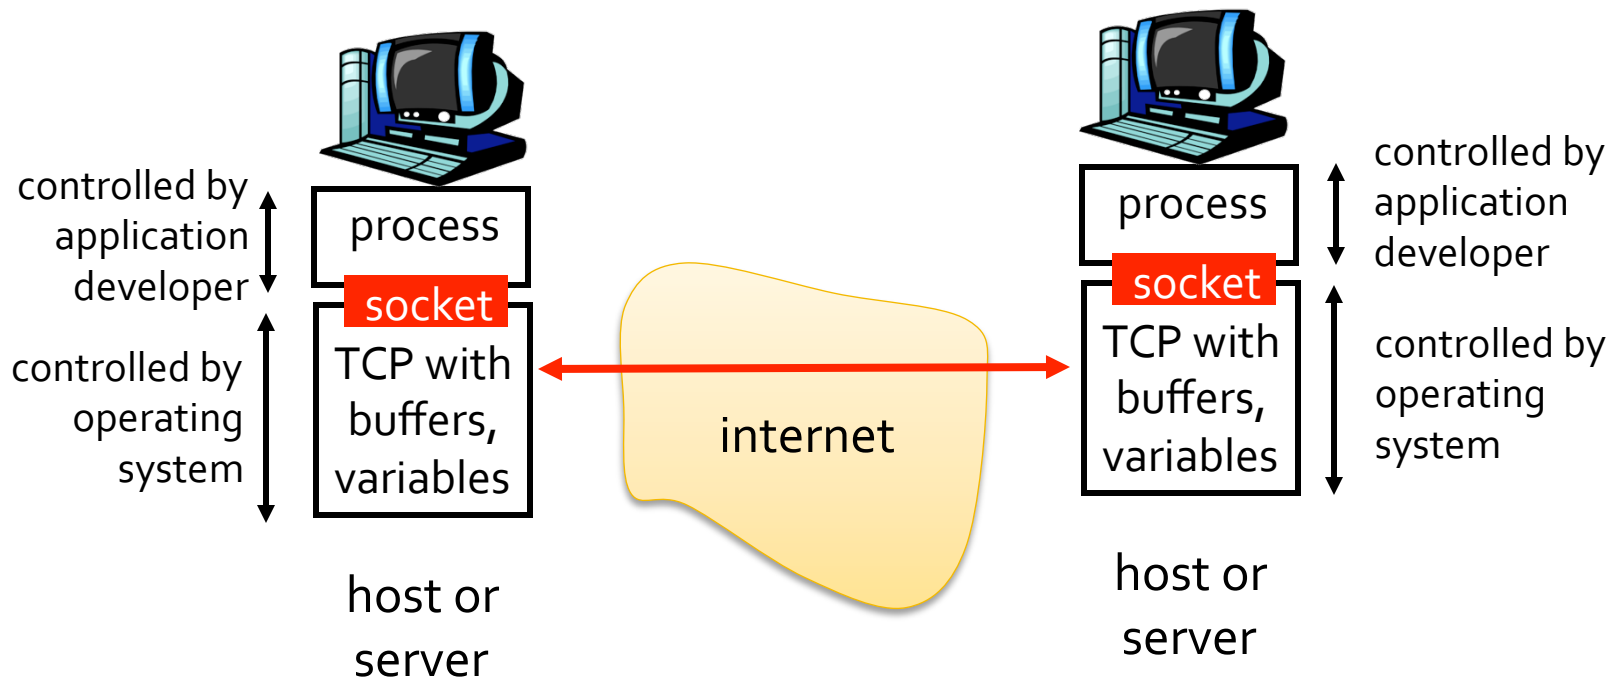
controlled by application developer

process

socket

controlled by operating system

TCP with buffers, variables

host or server

internet

controlled by application developer

process

socket

TCP with buffers, variables

controlled by operating system

host or server